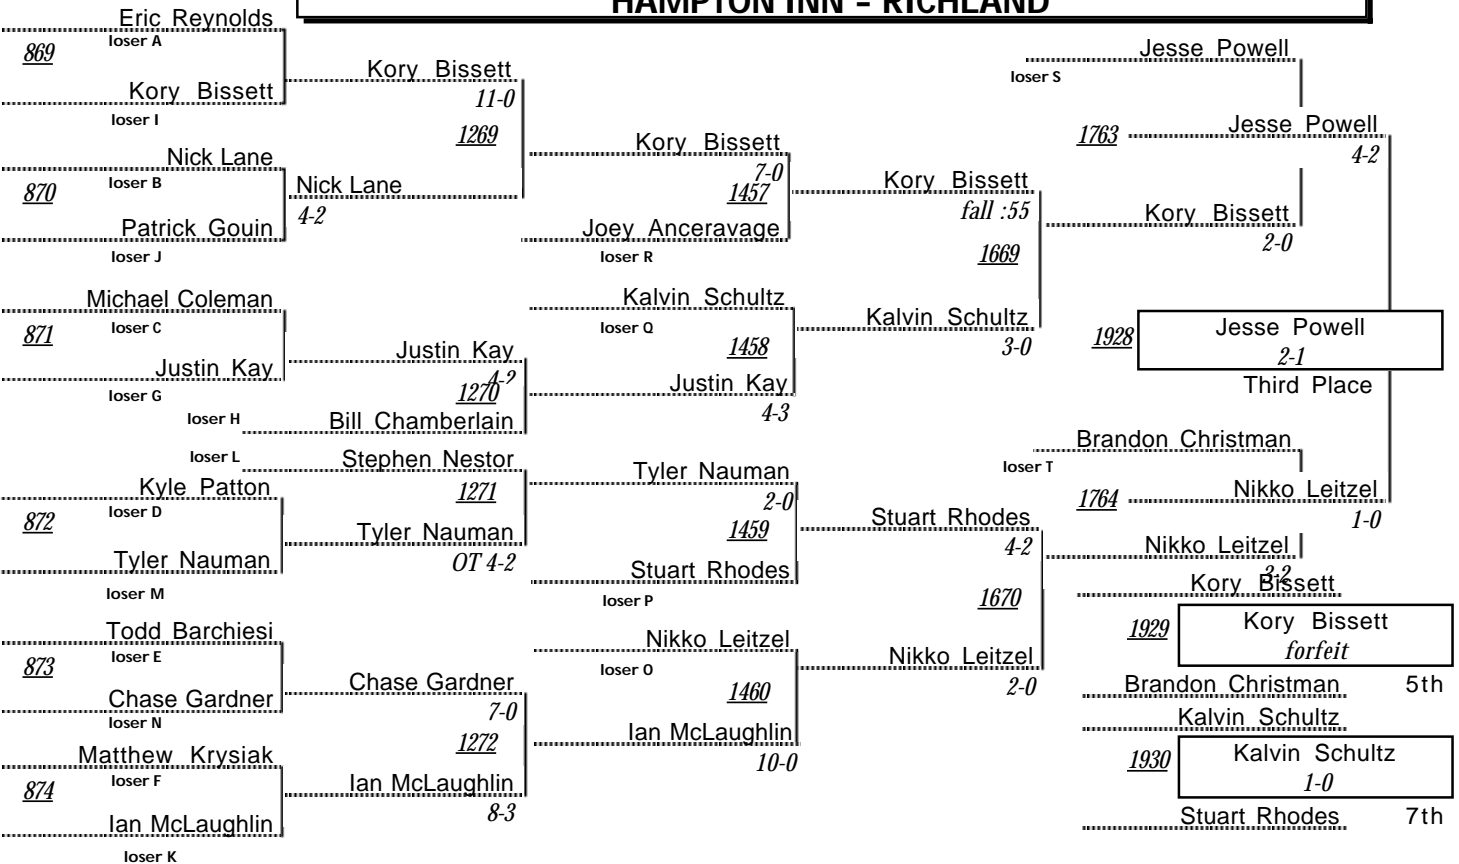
HAMPTON INN - RICHLAND

Eric Reynolds
loser A
869
Kory Bissett
loser I
Kory Bissett
11-0
1269
Nick Lane
loser B
870
Nick Lane
4-2
Patrick Gouin
loser J
Kory Bissett
7-0
1457
Joey Anceravage
loser R
Kory Bissett
fall :55
1669
Michael Coleman
loser C
871
Justin Kay
loser G
Justin Kay
4-2
1270
loser H
Bill Chamberlain
Kalvin Schultz
loser Q
1458
Justin Kay
4-3
Kalvin Schultz
3-0
loser L
Stephen Nestor
1271
Kyle Patton
loser D
872
Tyler Nauman
loser M
Tyler Nauman
OT 4-2
Tyler Nauman
2-0
1459
Stuart Rhodes
loser P
Stuart Rhodes
4-2
1670
Todd Barchiesi
loser E
873
Chase Gardner
loser N
Chase Gardner
7-0
1272
Matthew Krysiak
loser F
874
Ian McLaughlin
loser K
Ian McLaughlin
8-3
Nikko Leitzel
loser O
1460
Ian McLaughlin
10-0
Nikko Leitzel
2-0
Jesse Powell
loser S
1763
Jesse Powell
4-2
Kory Bissett
2-0
1928
Jesse Powell
2-1
Third Place
Brandon Christman
loser T
1764
Nikko Leitzel
1-0
Nikko Leitzel
3-2
Kory Bissett
1929
Kory Bissett
forfeit
Brandon Christman 5th
Kalvin Schultz
1930
Kalvin Schultz
1-0
Stuart Rhodes 7th